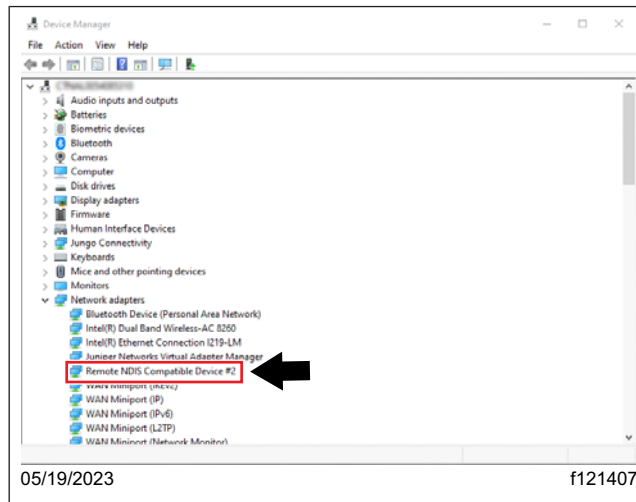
Device Manager
File Action View Help
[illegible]
Audio inputs and outputs
Batteries
Biometric devices
Bluetooth
Cameras
Computer
Disk drives
Display adapters
Firmware
Human Interface Devices
Jungo Connectivity
Keyboards
Mice and other pointing devices
Monitors
Network adapters
Bluetooth Device (Personal Area Network)
Intel(R) Dual Band Wireless-AC 8260
Intel(R) Ethernet Connection I219-LM
Juniper Networks Virtual Adapter Manager
Remote NDIS Compatible Device #2
WAN Miniport (IKEv2)
WAN Miniport (IP)
WAN Miniport (IPv6)
WAN Miniport (L2TP)
WAN Miniport (Network Monitor)

05/19/2023

f121407